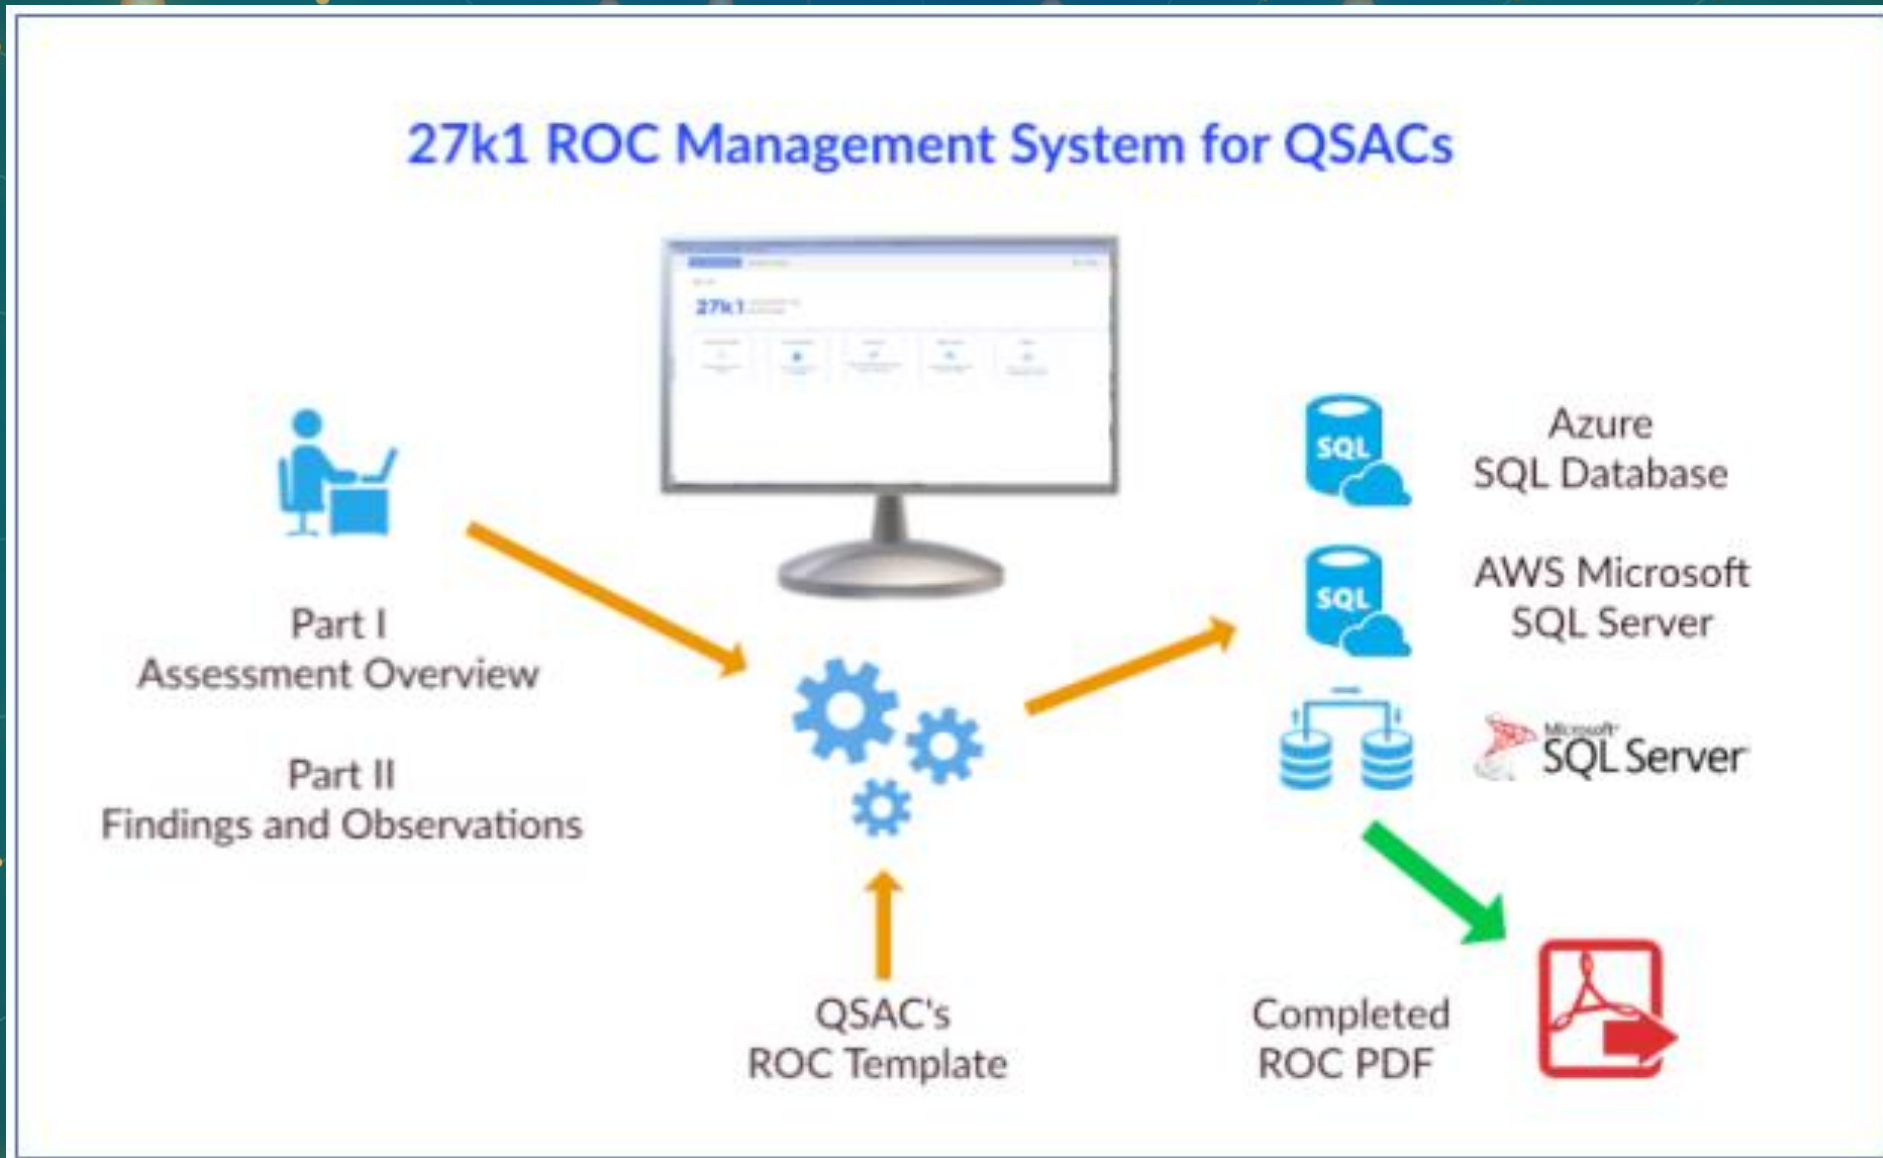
27k1 ROC Management System for QSACs

27k1

Part I
Assessment Overview

Part II
Findings and Observations

QSAC's
ROC Template

SQL

Azure
SQL Database

SQL

AWS Microsoft
SQL Server

Microsoft
SQL Server

Completed
ROC PDF